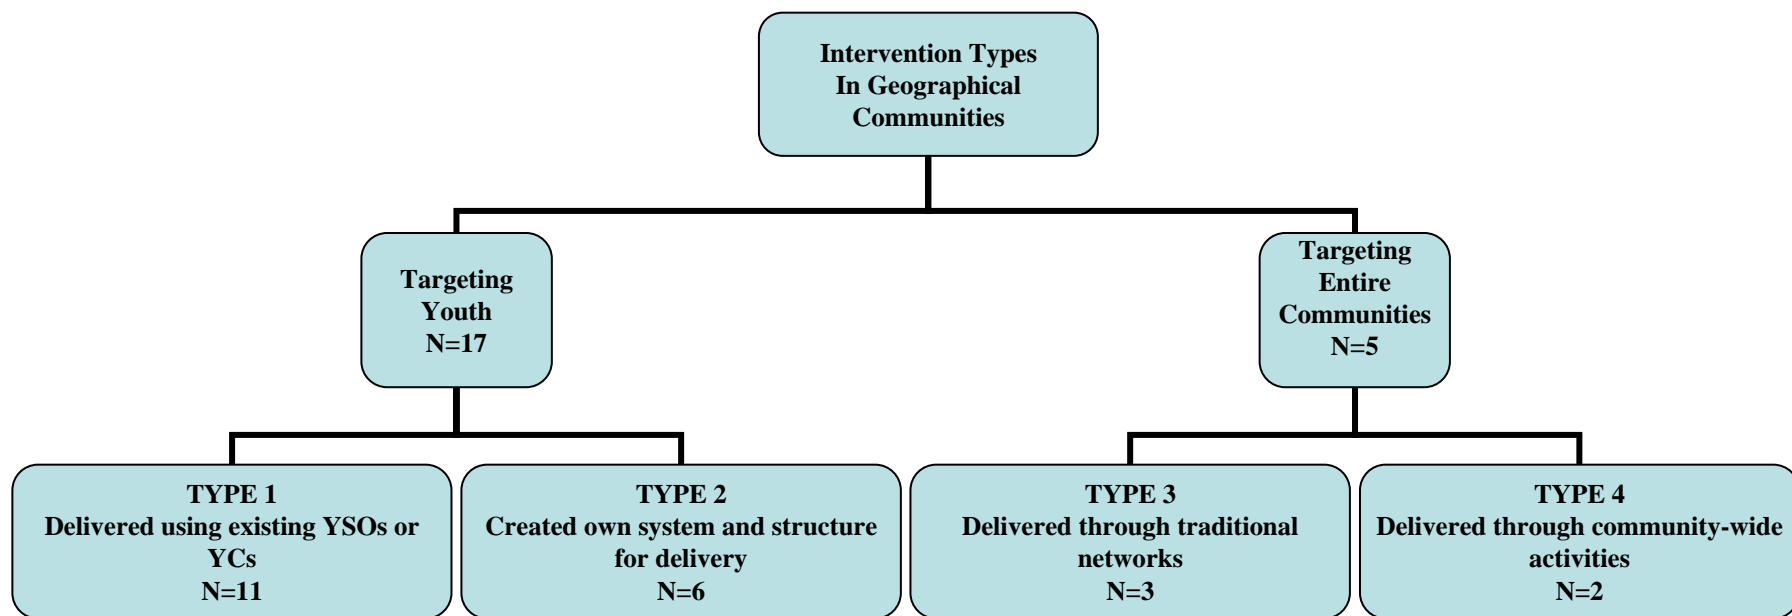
Intervention Types In Geographical Communities

Targeting Youth
N=17

Targeting Entire Communities
N=5

TYPE 1
Delivered using existing YSOs or YCs
N=11

TYPE 2
Created own system and structure for delivery
N=6

TYPE 3
Delivered through traditional networks
N=3

TYPE 4
Delivered through community-wide activities
N=2